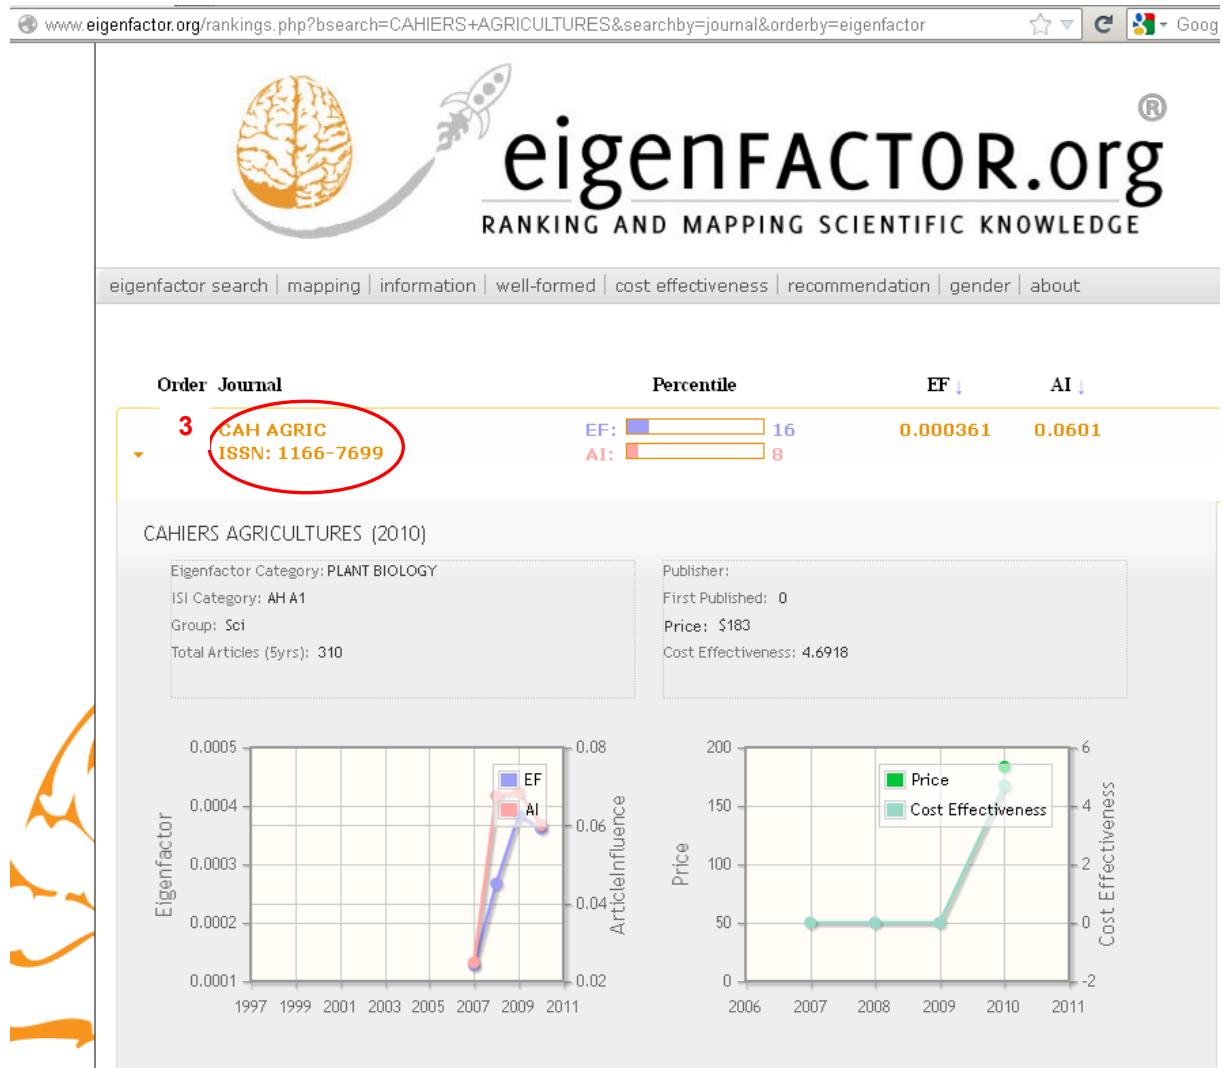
www.eigenfactor.org/rankings.php?bsearch=CAHIERS+AGRICULTURES&searchby=journal&orderby=eigenfactor

Goog

eigenFACTOR.org®

RANKING AND MAPPING SCIENTIFIC KNOWLEDGE

eigenfactor search | mapping | information | well-formed | cost effectiveness | recommendation | gender | about

| Order | Journal | Percentile | | EF | AI |
|---|---|---|---|---|---|
| 3 | CAH AGRIC ISSN: 1166-7699 | EF: 16 | AI: 8 | 0.000361 | 0.0601 |

CAHIERS AGRICULTURES (2010)

Eigenfactor Category: PLANT BIOLOGY
ISI Category: AH A1
Group: Sci
Total Articles (5yrs): 310

Publisher:
First Published: 0
Price: $183
Cost Effectiveness: 4.6918

Eigenfactor
0.0005
0.0004
0.0003
0.0002
0.0001
1997 1999 2001 2003 2005 2007 2009 2011
EF
AI
ArticleInfluence
0.08
0.06
0.04
0.02

Price
200
150
100
50
0
2006 2007 2008 2009 2010 2011
Price
Cost Effectiveness
Cost Effectiveness
6
4
2
0
-2